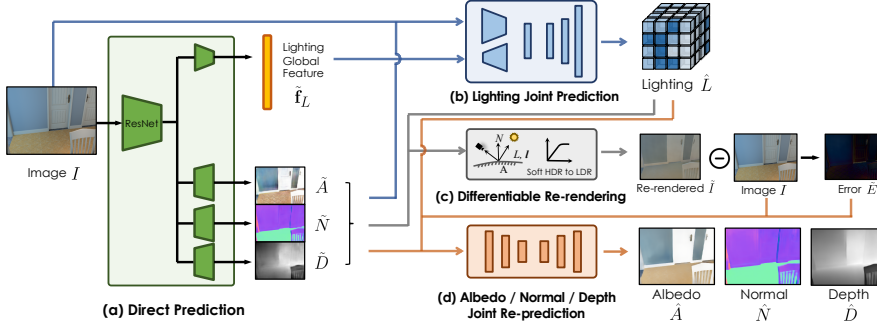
ResNet

Lighting Global Feature $\tilde{\mathbf{f}}_L$

Image $I$

$\tilde{A}$

$\tilde{N}$

$\tilde{D}$

(a) Direct Prediction

(b) Lighting Joint Prediction

Lighting $\hat{L}$

$N$ $L$, $I$ A

Soft HDR to LDR

(c) Differentiable Re-rendering

Re-rendered $\tilde{I}$

Image $I$

Error $\tilde{E}$

(d) Albedo / Normal / Depth Joint Re-prediction

Albedo $\hat{A}$

Normal $\hat{N}$

Depth $\hat{D}$